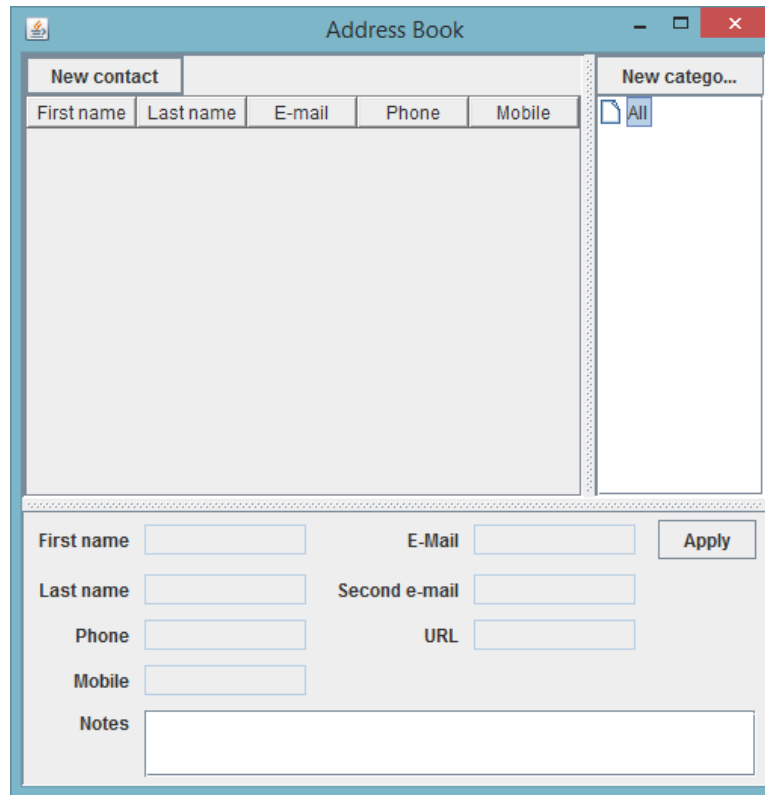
Address Book

New contact

| First name | Last name | E-mail | Phone | Mobile |
|---|---|---|---|---|

New catego...

All

First name

E-Mail

Apply

Last name

Second e-mail

Phone

URL

Mobile

Notes